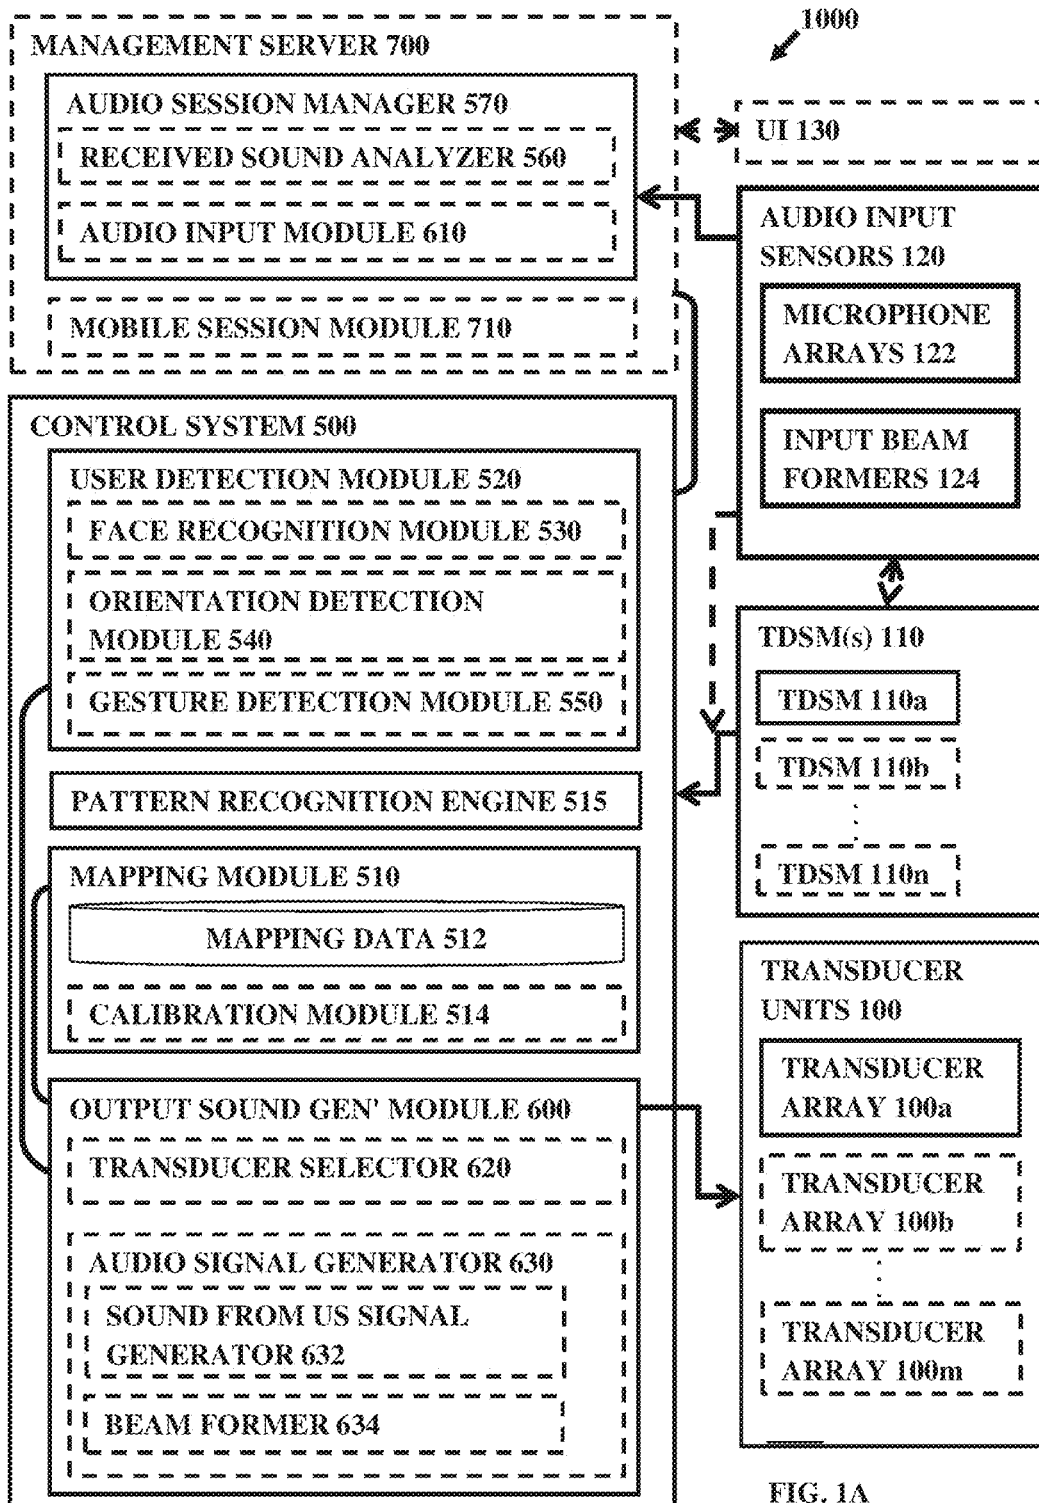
1000

MANAGEMENT SERVER 700

AUDIO SESSION MANAGER 570

RECEIVED SOUND ANALYZER 560

AUDIO INPUT MODULE 610

MOBILE SESSION MODULE 710

UI 130

AUDIO INPUT SENSORS 120

MICROPHONE ARRAYS 122

INPUT BEAM FORMERS 124

CONTROL SYSTEM 500

USER DETECTION MODULE 520

FACE RECOGNITION MODULE 530

ORIENTATION DETECTION MODULE 540

GESTURE DETECTION MODULE 550

PATTERN RECOGNITION ENGINE 515

MAPPING MODULE 510

MAPPING DATA 512

CALIBRATION MODULE 514

OUTPUT SOUND GEN' MODULE 600

TRANSDUCER SELECTOR 620

AUDIO SIGNAL GENERATOR 630

SOUND FROM US SIGNAL GENERATOR 632

BEAM FORMER 634

TDSM(s) 110

TDSM 110a

TDSM 110b

TDSM 110n

TRANSDUCER UNITS 100

TRANSDUCER ARRAY 100a

TRANSDUCER ARRAY 100b

TRANSDUCER ARRAY 100m

FIG. 1A